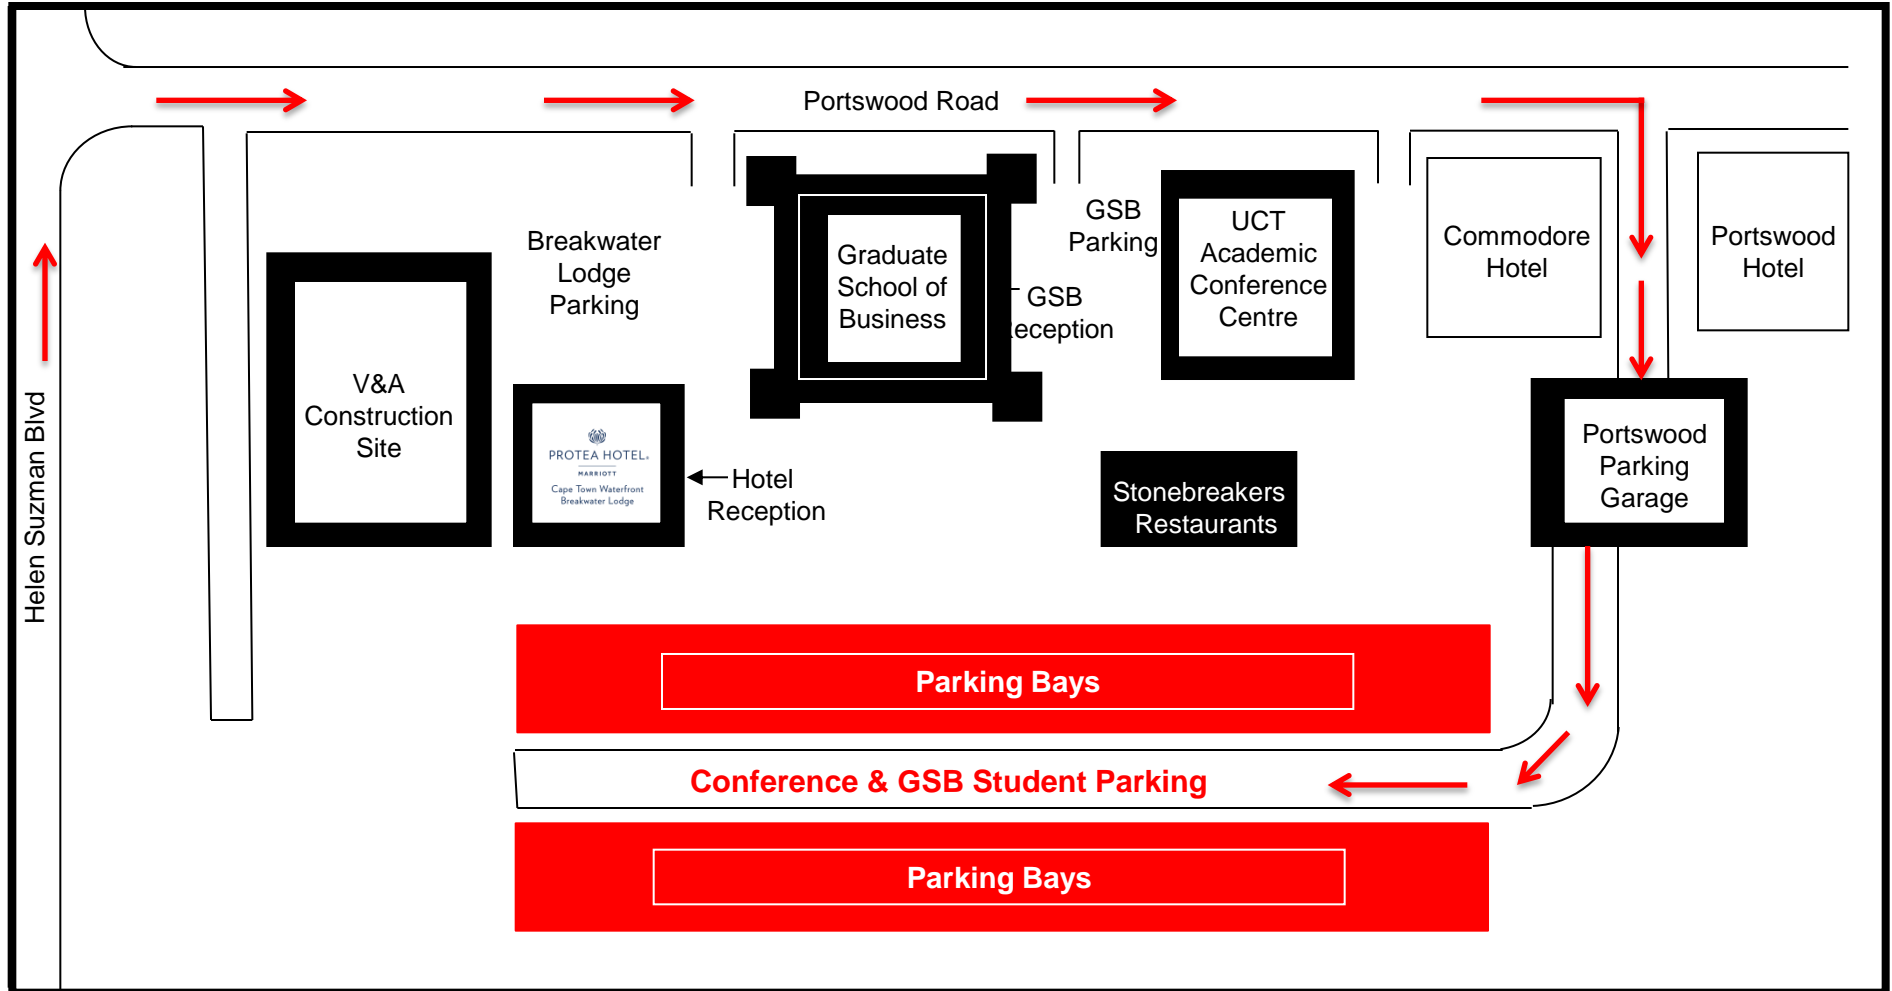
Portswood Road

Helen Suzman Blvd

Breakwater Lodge Parking

Graduate School of Business

GSB Reception

GSB Parking

UCT Academic Conference Centre

Commodore Hotel

Portswood Hotel

V&A Construction Site

PROTEA HOTEL. MARRIOTT Cape Town Waterfront Breakwater Lodge

Hotel Reception

Stonebreakers Restaurants

Portswood Parking Garage

Parking Bays

Conference & GSB Student Parking

Parking Bays